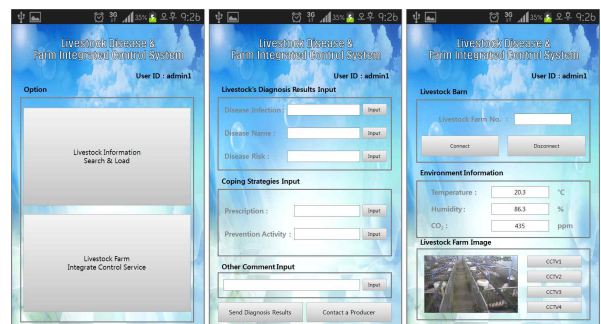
3G 35% 9:26

Livestock Disease & Farm Integrated Control System

User ID : admin1

Option

Livestock Information Search & Load

Livestock Farm Integrate Control Service

3G 35% 9:26

Livestock Disease & Farm Integrated Control System

User ID : admin1

Livestock's Diagnosis Results Input

Disease Infection : Input

Disease Name : Input

Disease Risk : Input

Coping Strategies Input

Prescription : Input

Prevention Activity : Input

Other Comment Input

Input

Send Diagnosis Results

Contact a Producer

3G 35% 9:26

Livestock Disease & Farm Integrated Control System

User ID : admin1

Livestock Barn

Livestock Farm No. :

Connect

Disconnect

Environment Information

Temperature : 20.3 °C

Humidity : 86.3 %

$CO_2$ : 435 ppm

Livestock Farm Image

CCTV1

CCTV2

CCTV3

CCTV4